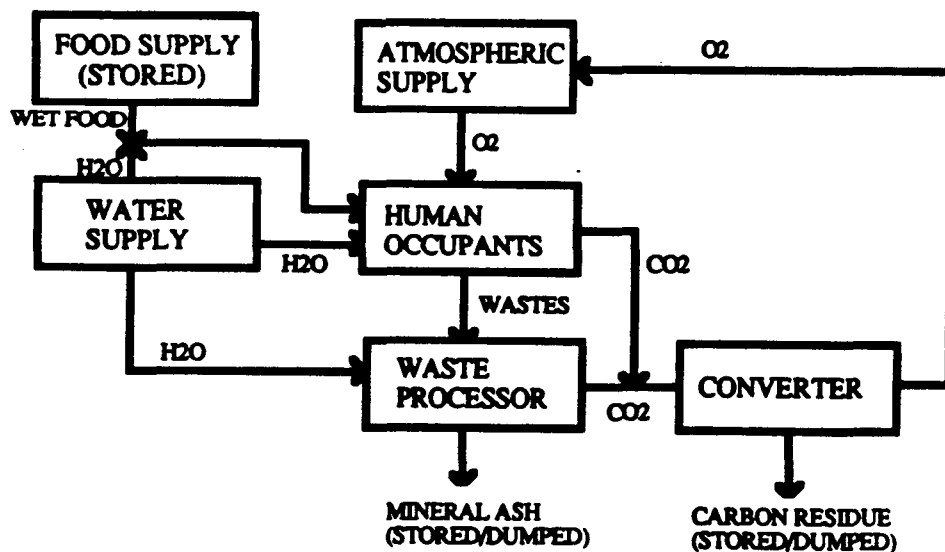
FOOD SUPPLY (STORED)

ATMOSPHERIC SUPPLY

O2

WET FOOD

H2O

O2

WATER SUPPLY

HUMAN OCCUPANTS

H2O

CO2

WASTES

H2O

WASTE PROCESSOR

CONVERTER

CO2

MINERAL ASH (STORED/DUMPED)

CARBON RESIDUE (STORED/DUMPED)